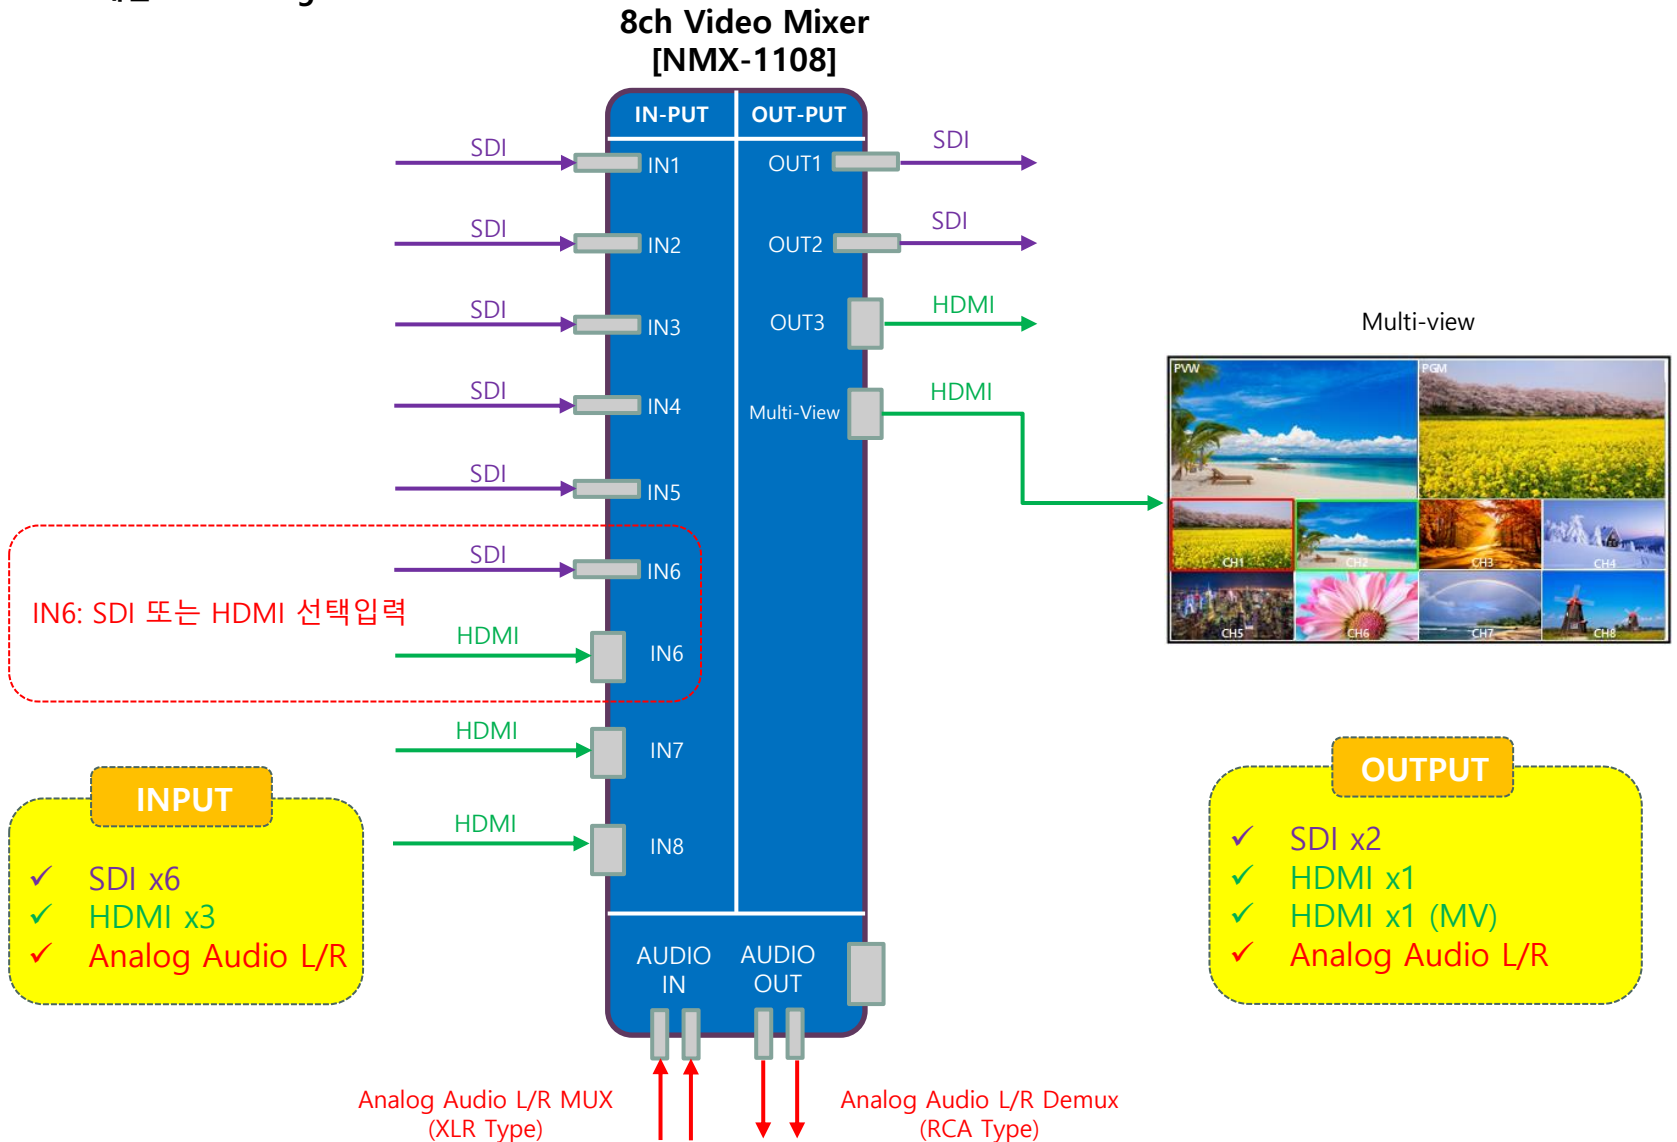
8ch Video Mixer
[NMX-1108]

IN-PUT

OUT-PUT

SDI
IN1

SDI
IN2

SDI
IN3

SDI
IN4

SDI
IN5

SDI
IN6

IN6: SDI 또는 HDMI 선택입력

HDMI
IN6

HDMI
IN7

HDMI
IN8

OUT1
SDI

OUT2
SDI

OUT3
HDMI

Multi-View
HDMI

Multi-view

PVW
PGM
CH1
CH2
CH3
CH4
CH5
CH6
CH7
CH8

INPUT
✓ SDI x6
✓ HDMI x3
✓ Analog Audio L/R

OUTPUT
✓ SDI x2
✓ HDMI x1
✓ HDMI x1 (MV)
✓ Analog Audio L/R

AUDIO IN
AUDIO OUT

Analog Audio L/R MUX
(XLR Type)

Analog Audio L/R Demux
(RCA Type)